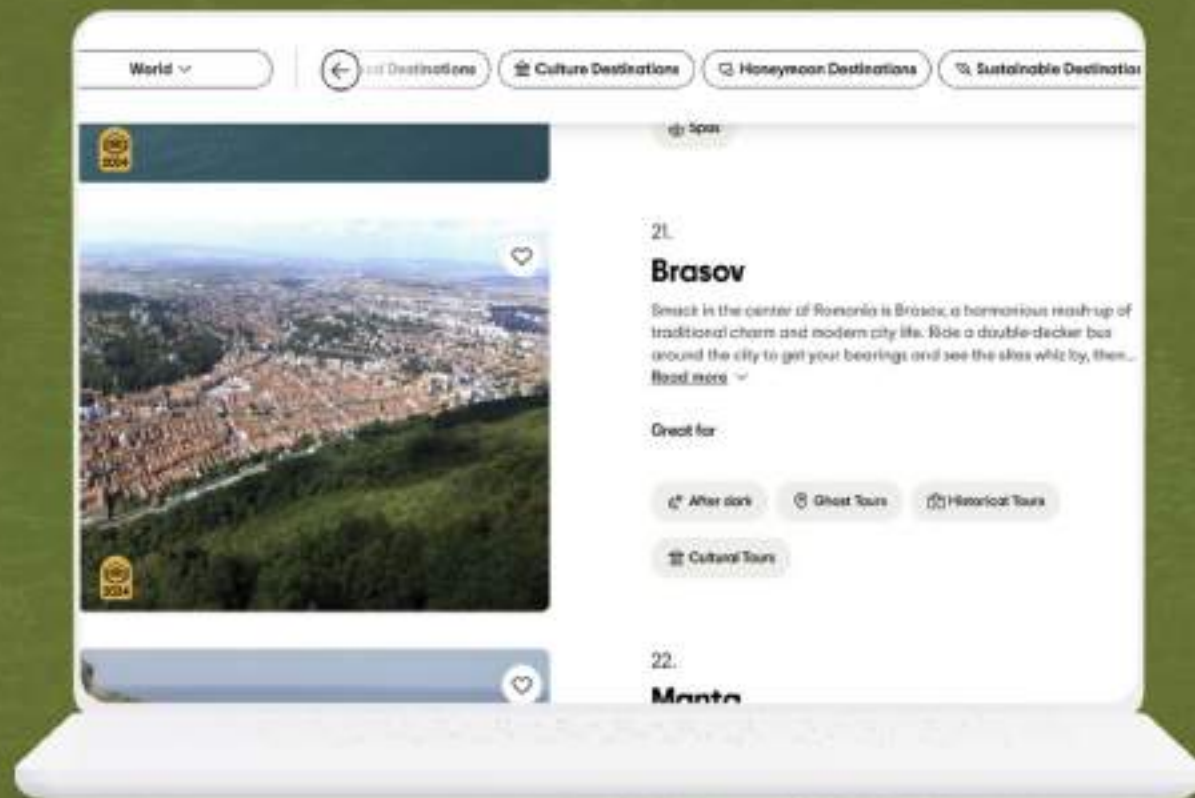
World

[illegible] Destinations

Culture Destinations

Honeymoon Destinations

Sustainable Destinatio

Spas

2024

21.

Brasov

Smack in the center of Romania is Brasov, a harmonious mash-up of traditional charm and modern city life. Ride a double-decker bus around the city to get your bearings and see the sites whiz by, then...

Read more

Great for

After dark

Ghost Tours

Historical Tours

Cultural Tours

2024

22.

Manta